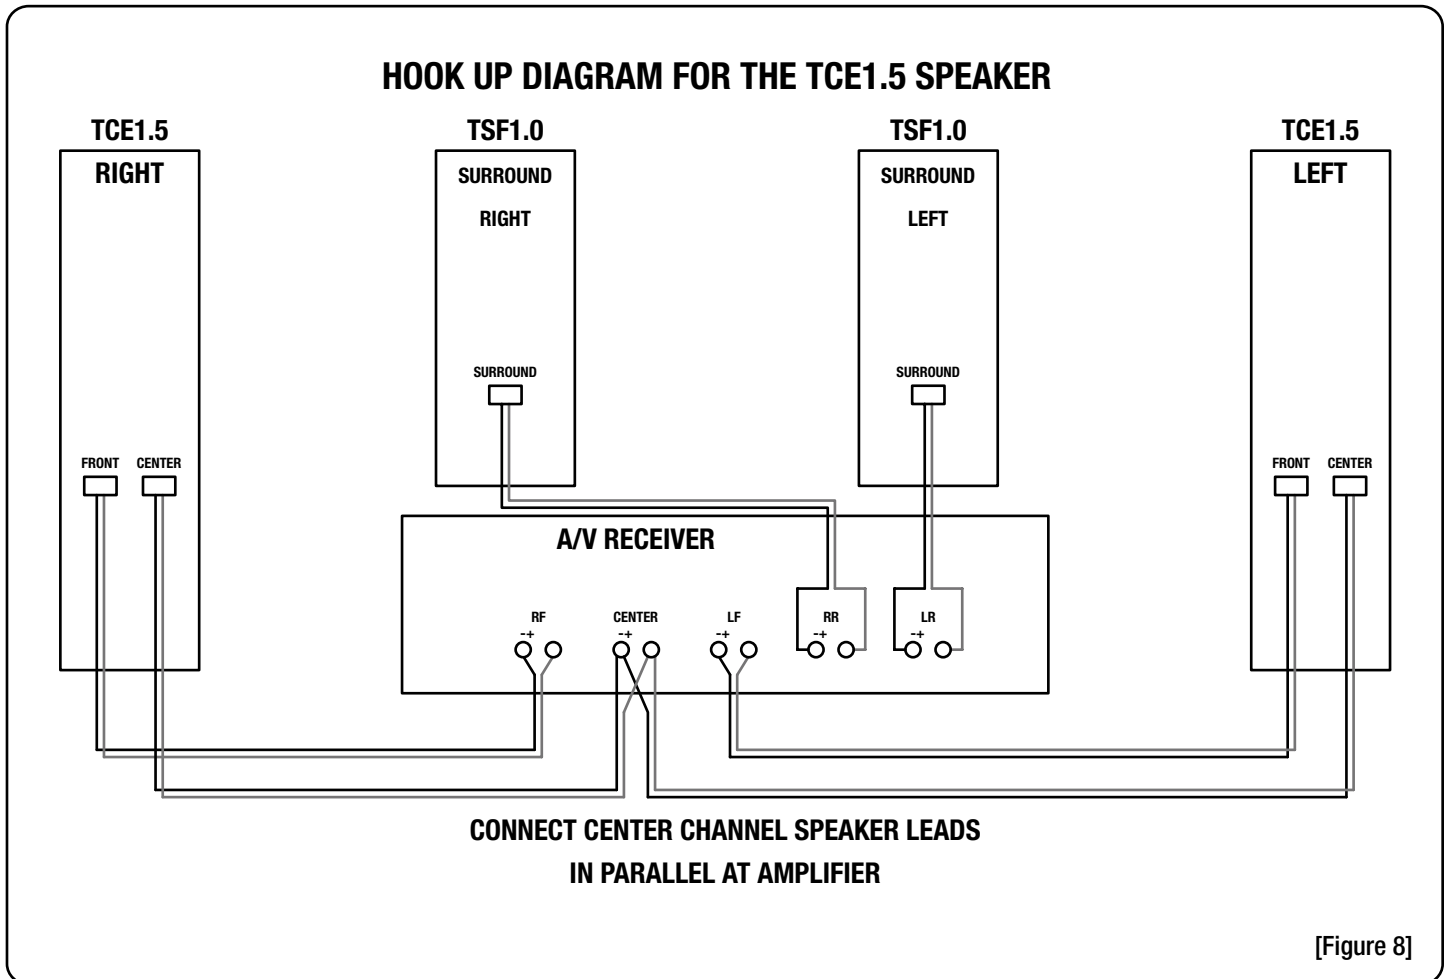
HOOK UP DIAGRAM FOR THE TCE1.5 SPEAKER

TCE1.5
RIGHT

FRONT CENTER

TSF1.0
SURROUND
RIGHT

SURROUND

TSF1.0
SURROUND
LEFT

SURROUND

TCE1.5
LEFT

FRONT CENTER

A/V RECEIVER

RF
- +

CENTER
- +

LF
- +

RR
- +

LR
- +

CONNECT CENTER CHANNEL SPEAKER LEADS
IN PARALLEL AT AMPLIFIER

[Figure 8]